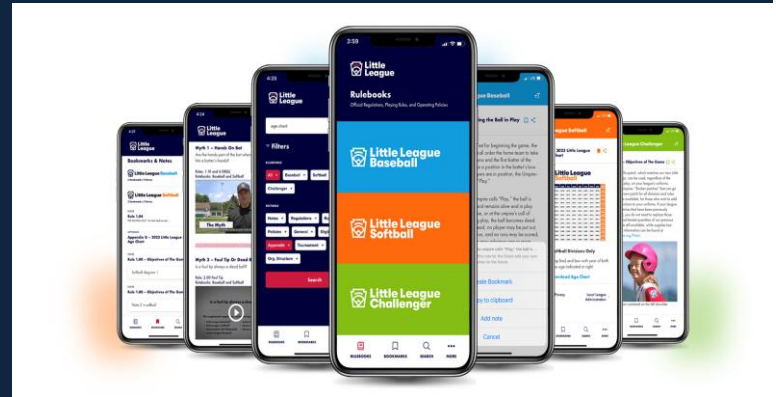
3:39

Little League

Rulebooks

Official Regulations, Playing Rules, and Operating Policies

Little League Baseball

Little League Softball

Little League Challenger

RULEBOOKS BOOKMARKS SEARCH MORE

Bookmarks & Notes

Little League Baseball

Little League Softball

Little League Challenger

Rule 1.00

Appendix G – 2023 Little League Age Chart

Rule 1.00 – Objectives of The Game

Softball Regular 1

Myth 1 – Hands On Bat

The Myth

Myth 2 – Foul Tip On Dead Ball

Filters

age chart

All Baseball Softball Challenger

Rules Regulations Policies General Appendix Tournament Org. Structure

Search

League Baseball

Putting the Ball in Play

Create Bookmark

Copy to clipboard

Add note

Cancel

League Softball

2023 Little League Age Chart

Little League

Download Age Chart

League Challenger

Objectives of The Game